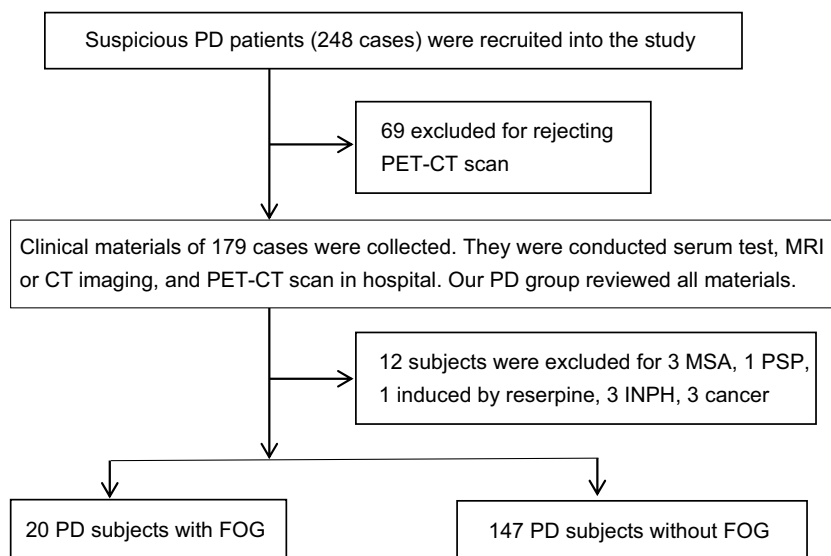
Suspicious PD patients (248 cases) were recruited into the study

69 excluded for rejecting PET-CT scan

Clinical materials of 179 cases were collected. They were conducted serum test, MRI or CT imaging, and PET-CT scan in hospital. Our PD group reviewed all materials.

12 subjects were excluded for 3 MSA, 1 PSP, 1 induced by reserpine, 3 INPH, 3 cancer

20 PD subjects with FOG

147 PD subjects without FOG